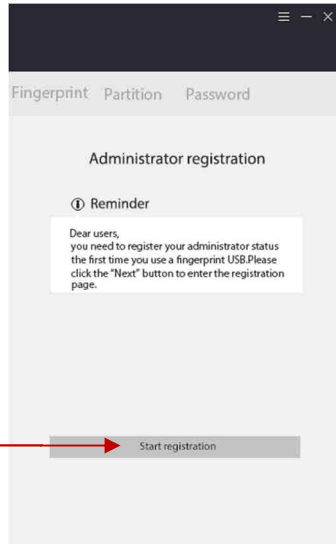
≡ − ×

Fingerprint Partition Password

Administrator registration

① Reminder

Dear users,
you need to register your administrator status the first time you use a fingerprint USB.Please click the "Next" button to enter the registration page.

Start registration